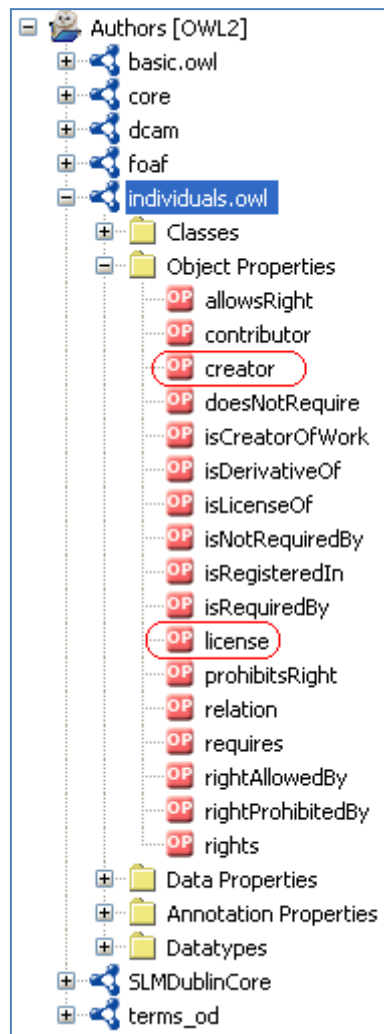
Authors [OWL2]
basic.owl
core
dcam
foaf
individuals.owl
Classes
Object Properties
OP allowsRight
OP contributor
OP creator
OP doesNotRequire
OP isCreatorOfWork
OP isDerivativeOf
OP isLicenseOf
OP isNotRequiredBy
OP isRegisteredIn
OP isRequiredBy
OP license
OP prohibitsRight
OP relation
OP requires
OP rightAllowedBy
OP rightProhibitedBy
OP rights
Data Properties
Annotation Properties
Datatypes
SLMDublinCore
terms_od